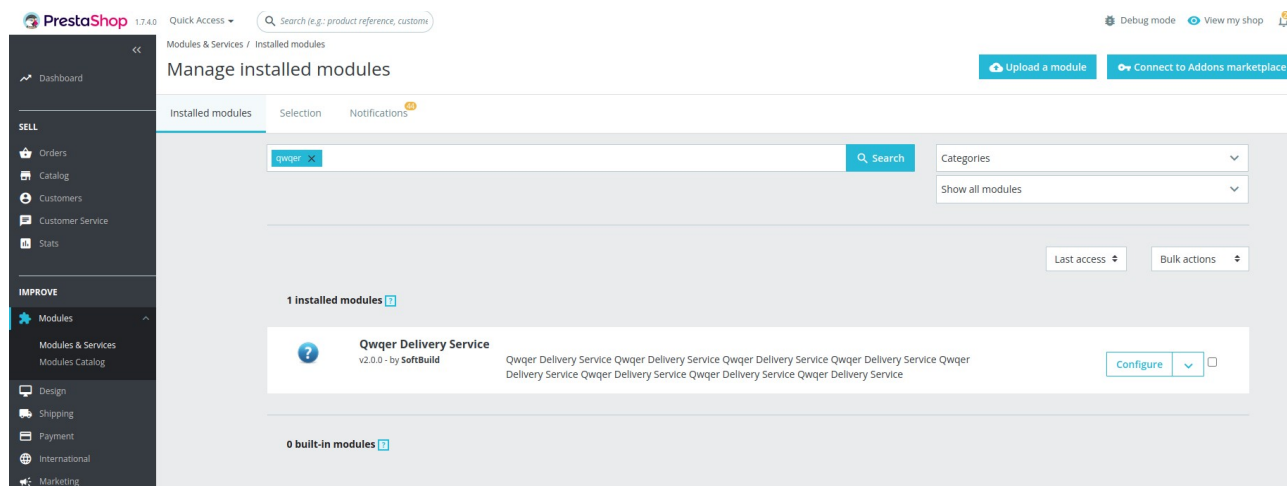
PrestaShop 1.7.4.0 Quick Access ▾ Search (e.g.: product reference, custome

Debug mode View my shop

Dashboard

SELL

Orders
Catalog
Customers
Customer Service
Stats

IMPROVE

Modules
Modules & Services
Modules Catalog
Design
Shipping
Payment
International
Marketing

Modules & Services / Installed modules

Manage installed modules

Upload a module

Connect to Addons marketplace

Installed modules Selection Notifications 48

qwqer ×

Search

Categories

Show all modules

Last access

Bulk actions

1 installed modules ?

Qwqer Delivery Service
v2.0.0 - by SoftBuild

Qwqer Delivery Service Qwqer Delivery Service Qwqer Delivery Service Qwqer Delivery Service Qwqer Delivery Service Qwqer Delivery Service Qwqer Delivery Service Qwqer Delivery Service

Configure

0 built-in modules ?